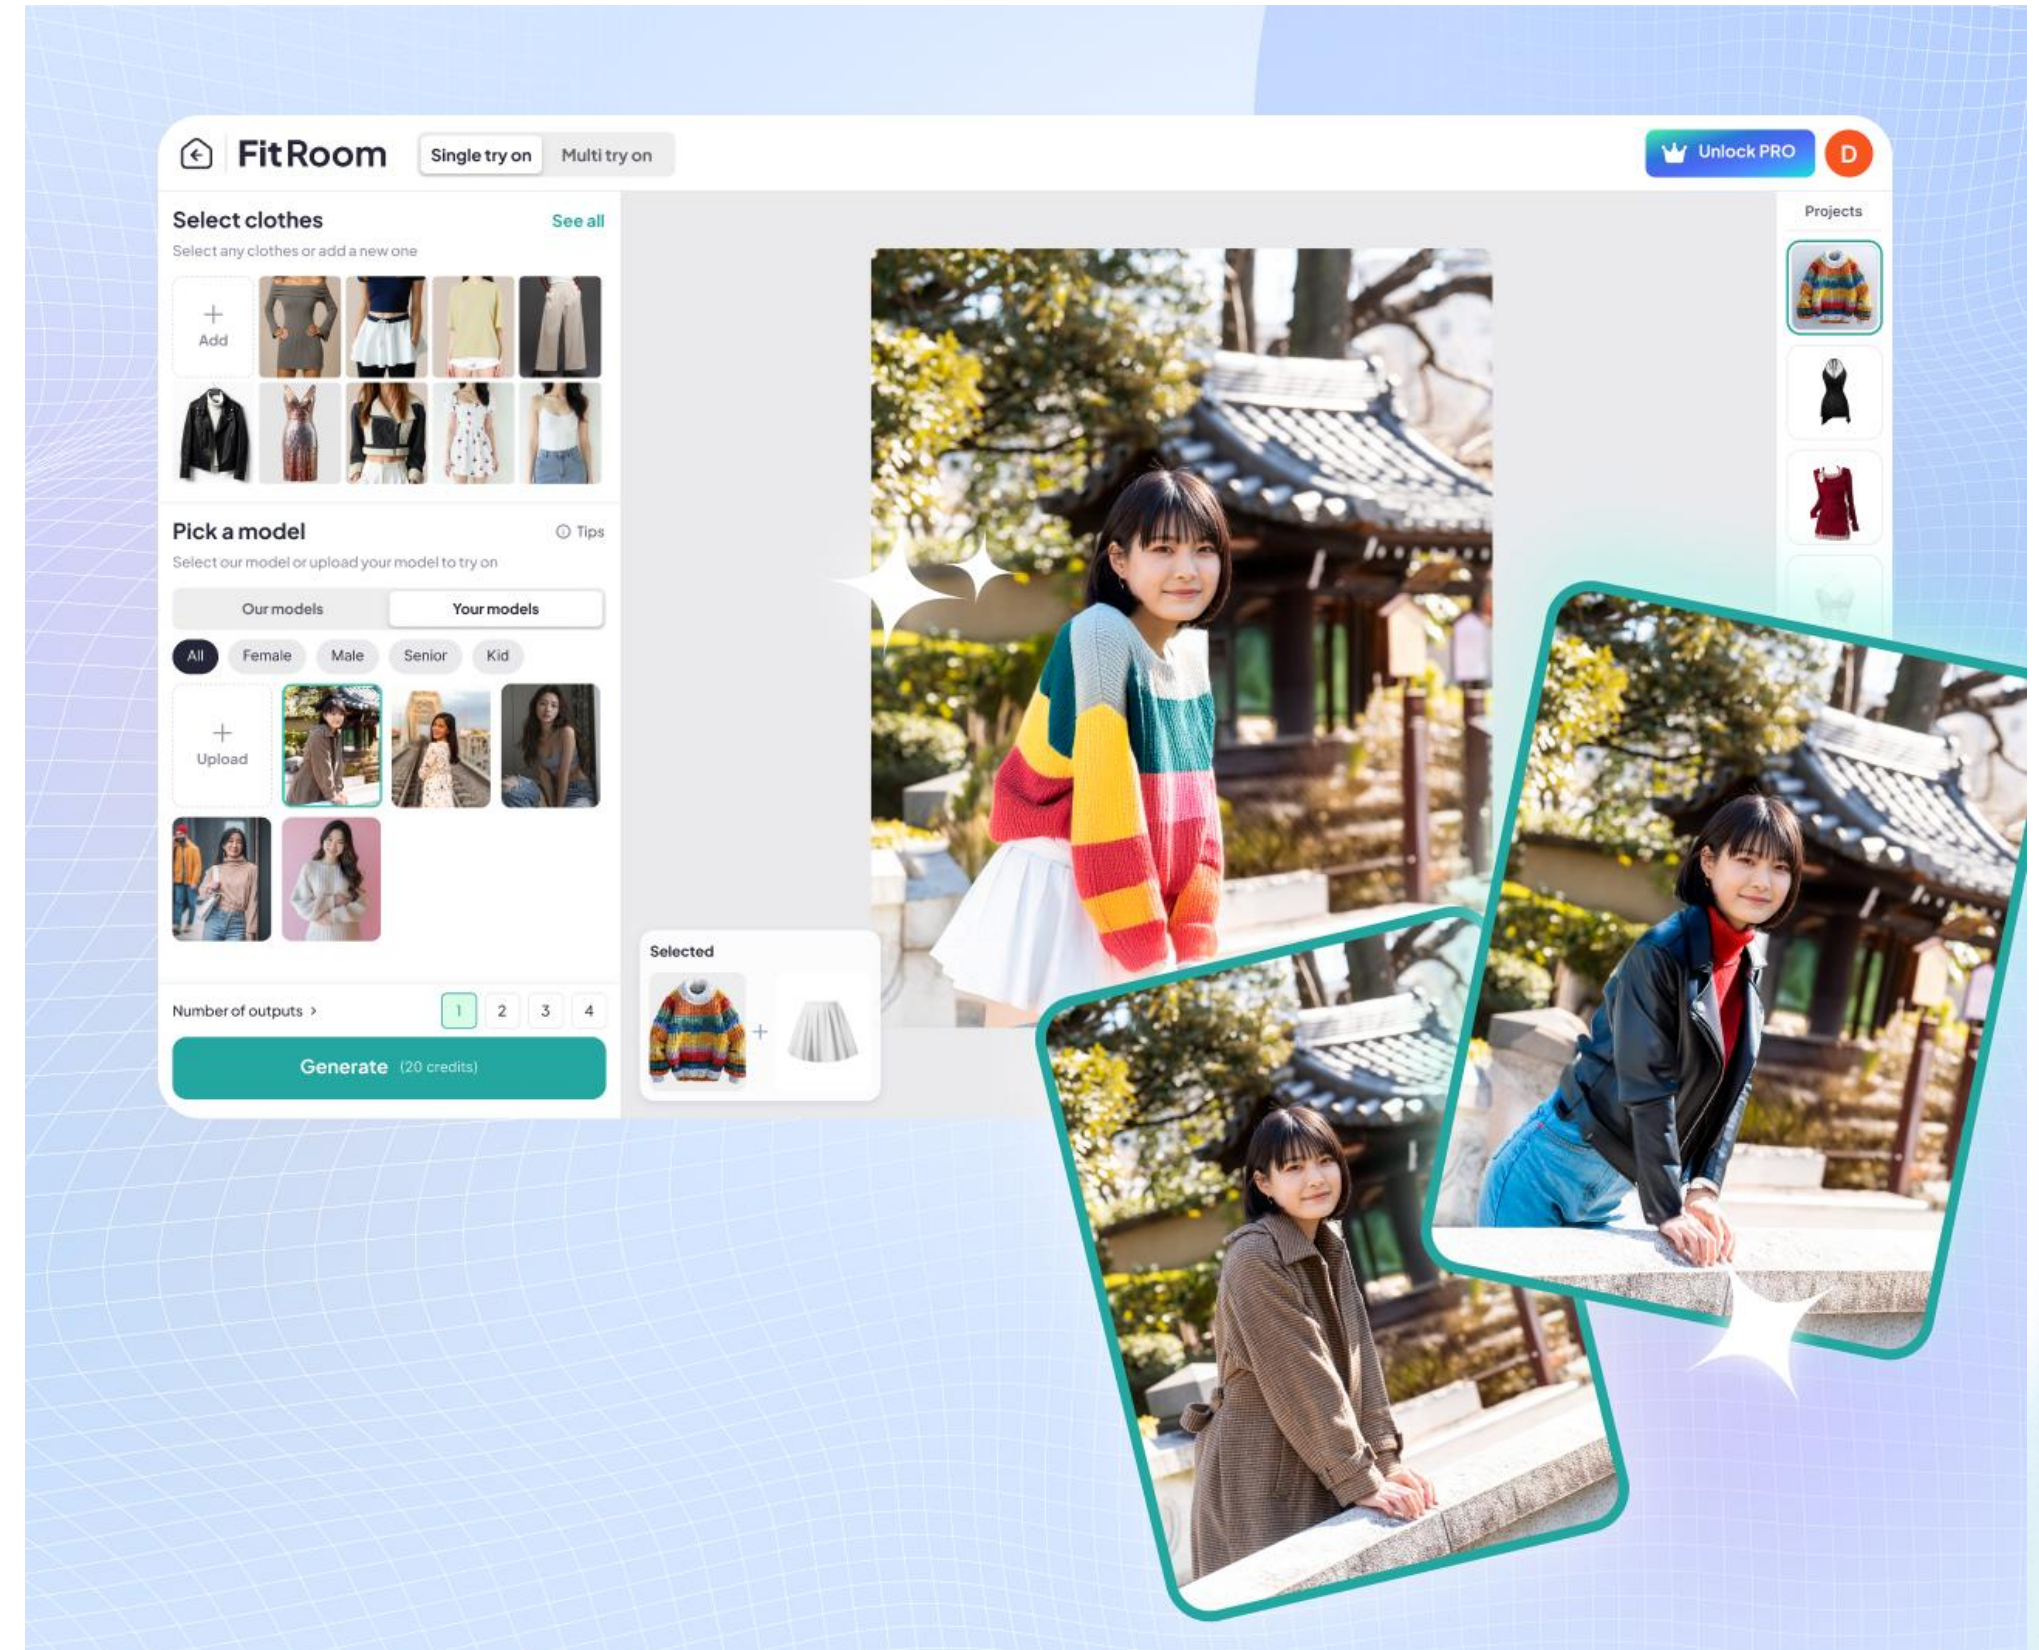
FitRoom

Single try on

Multi try on

Unlock PRO

D

Select clothes

See all

Select any clothes or add a new one

Add

Pick a model

Tips

Select our model or upload your model to try on

Our models

Your models

All

Female

Male

Senior

Kid

Upload

Number of outputs >

1

2

3

4

Generate (20 credits)

Selected

Projects